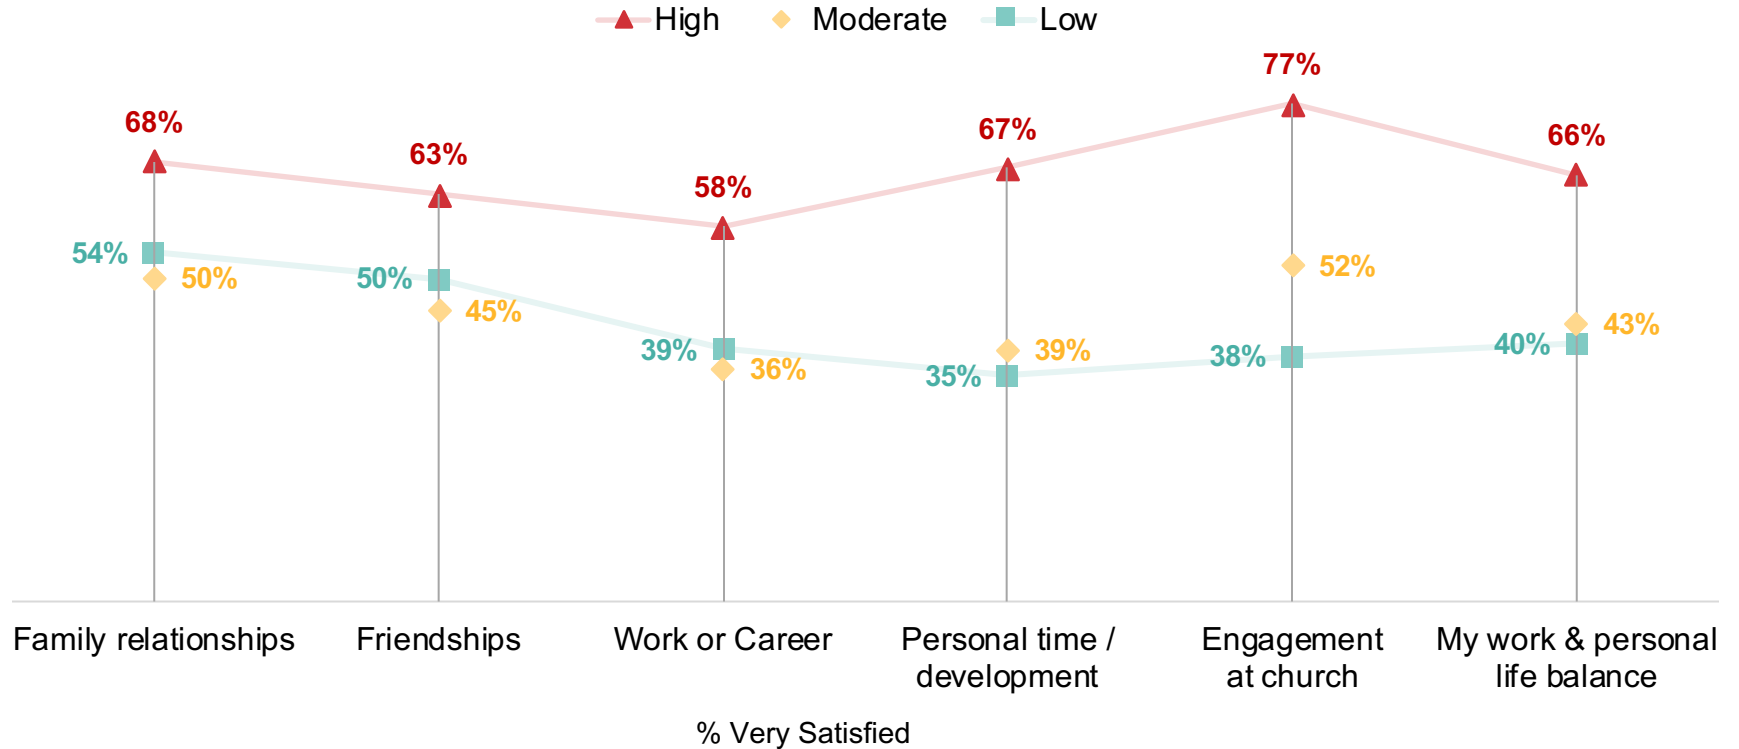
High Moderate Low

68%
54%
50%

63%
50%
45%

58%
39%
36%

67%
39%
35%

77%
52%
38%

66%
43%
40%

Family relationships
Friendships
Work or Career
Personal time / development
Engagement at church
My work & personal life balance

% Very Satisfied